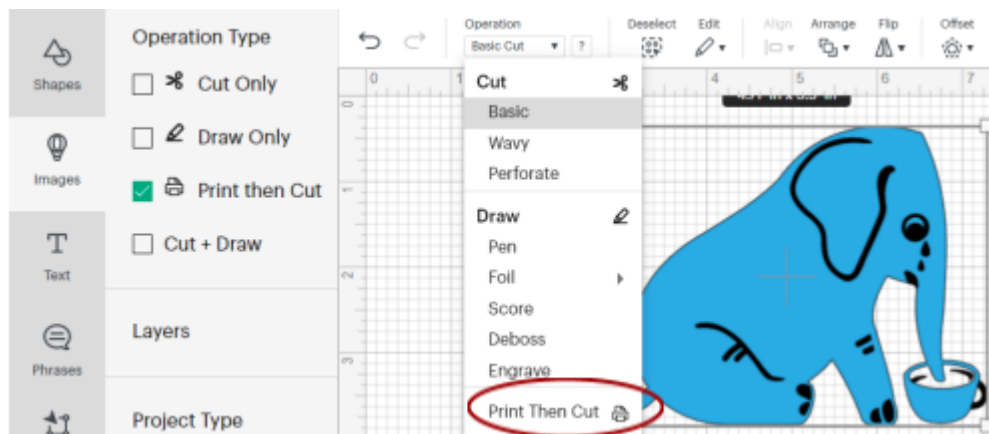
Shapes

Images

Text

Phrases

Operation Type

Cut Only

Draw Only

Print then Cut

Cut + Draw

Layers

Project Type

Operation
Basic Cut ?

Deselect

Edit

Align

Arrange

Flip

Offset

0 1 4 5 6 7

0 1 2 3

Cut
Basic
Wavy
Perforate

Draw
Pen
Foil
Score
Deboss
Engrave

Print Then Cut